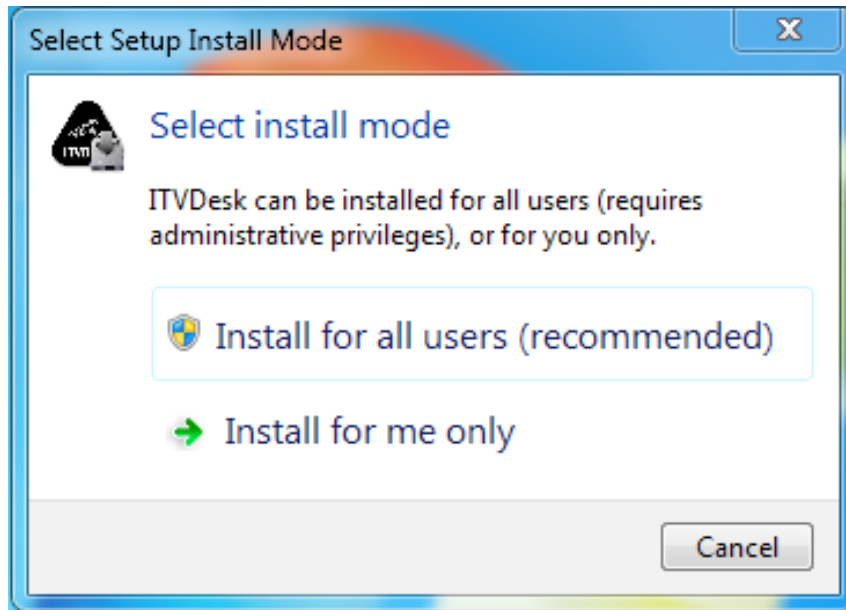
Select Setup Install Mode

X

Select install mode

ITVDesk can be installed for all users (requires administrative privileges), or for you only.

Install for all users (recommended)

Install for me only

Cancel